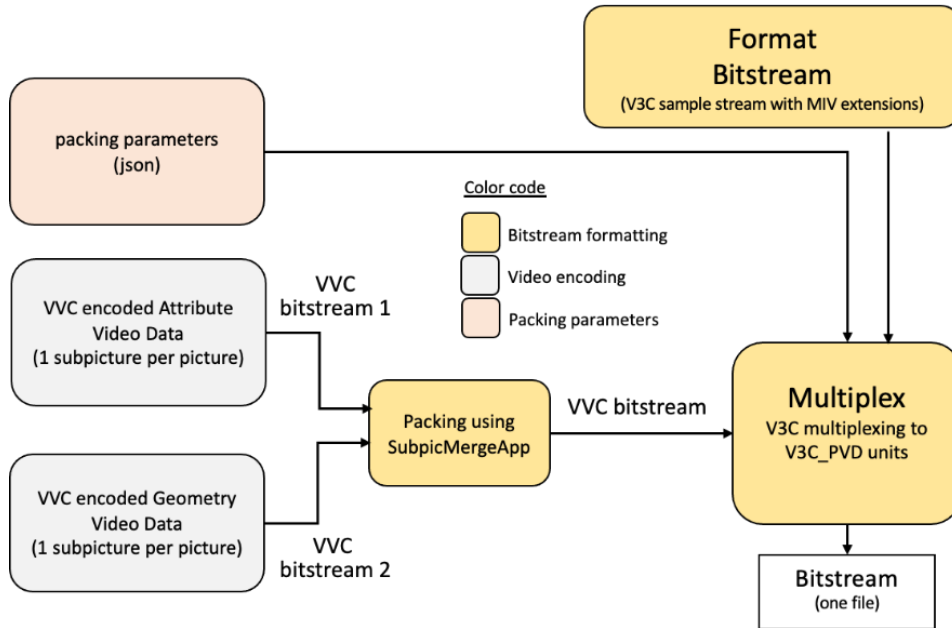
Format Bitstream
(V3C sample stream with MIV extensions)

packing parameters
(json)

Color code

Bitstream formatting

Video encoding

Packing parameters

VVC encoded Attribute Video Data
(1 subpicture per picture)

VVC bitstream 1

VVC encoded Geometry Video Data
(1 subpicture per picture)

VVC bitstream 2

Packing using SubpicMergeApp

VVC bitstream

Multiplex
V3C multiplexing to V3C_PVD units

Bitstream
(one file)